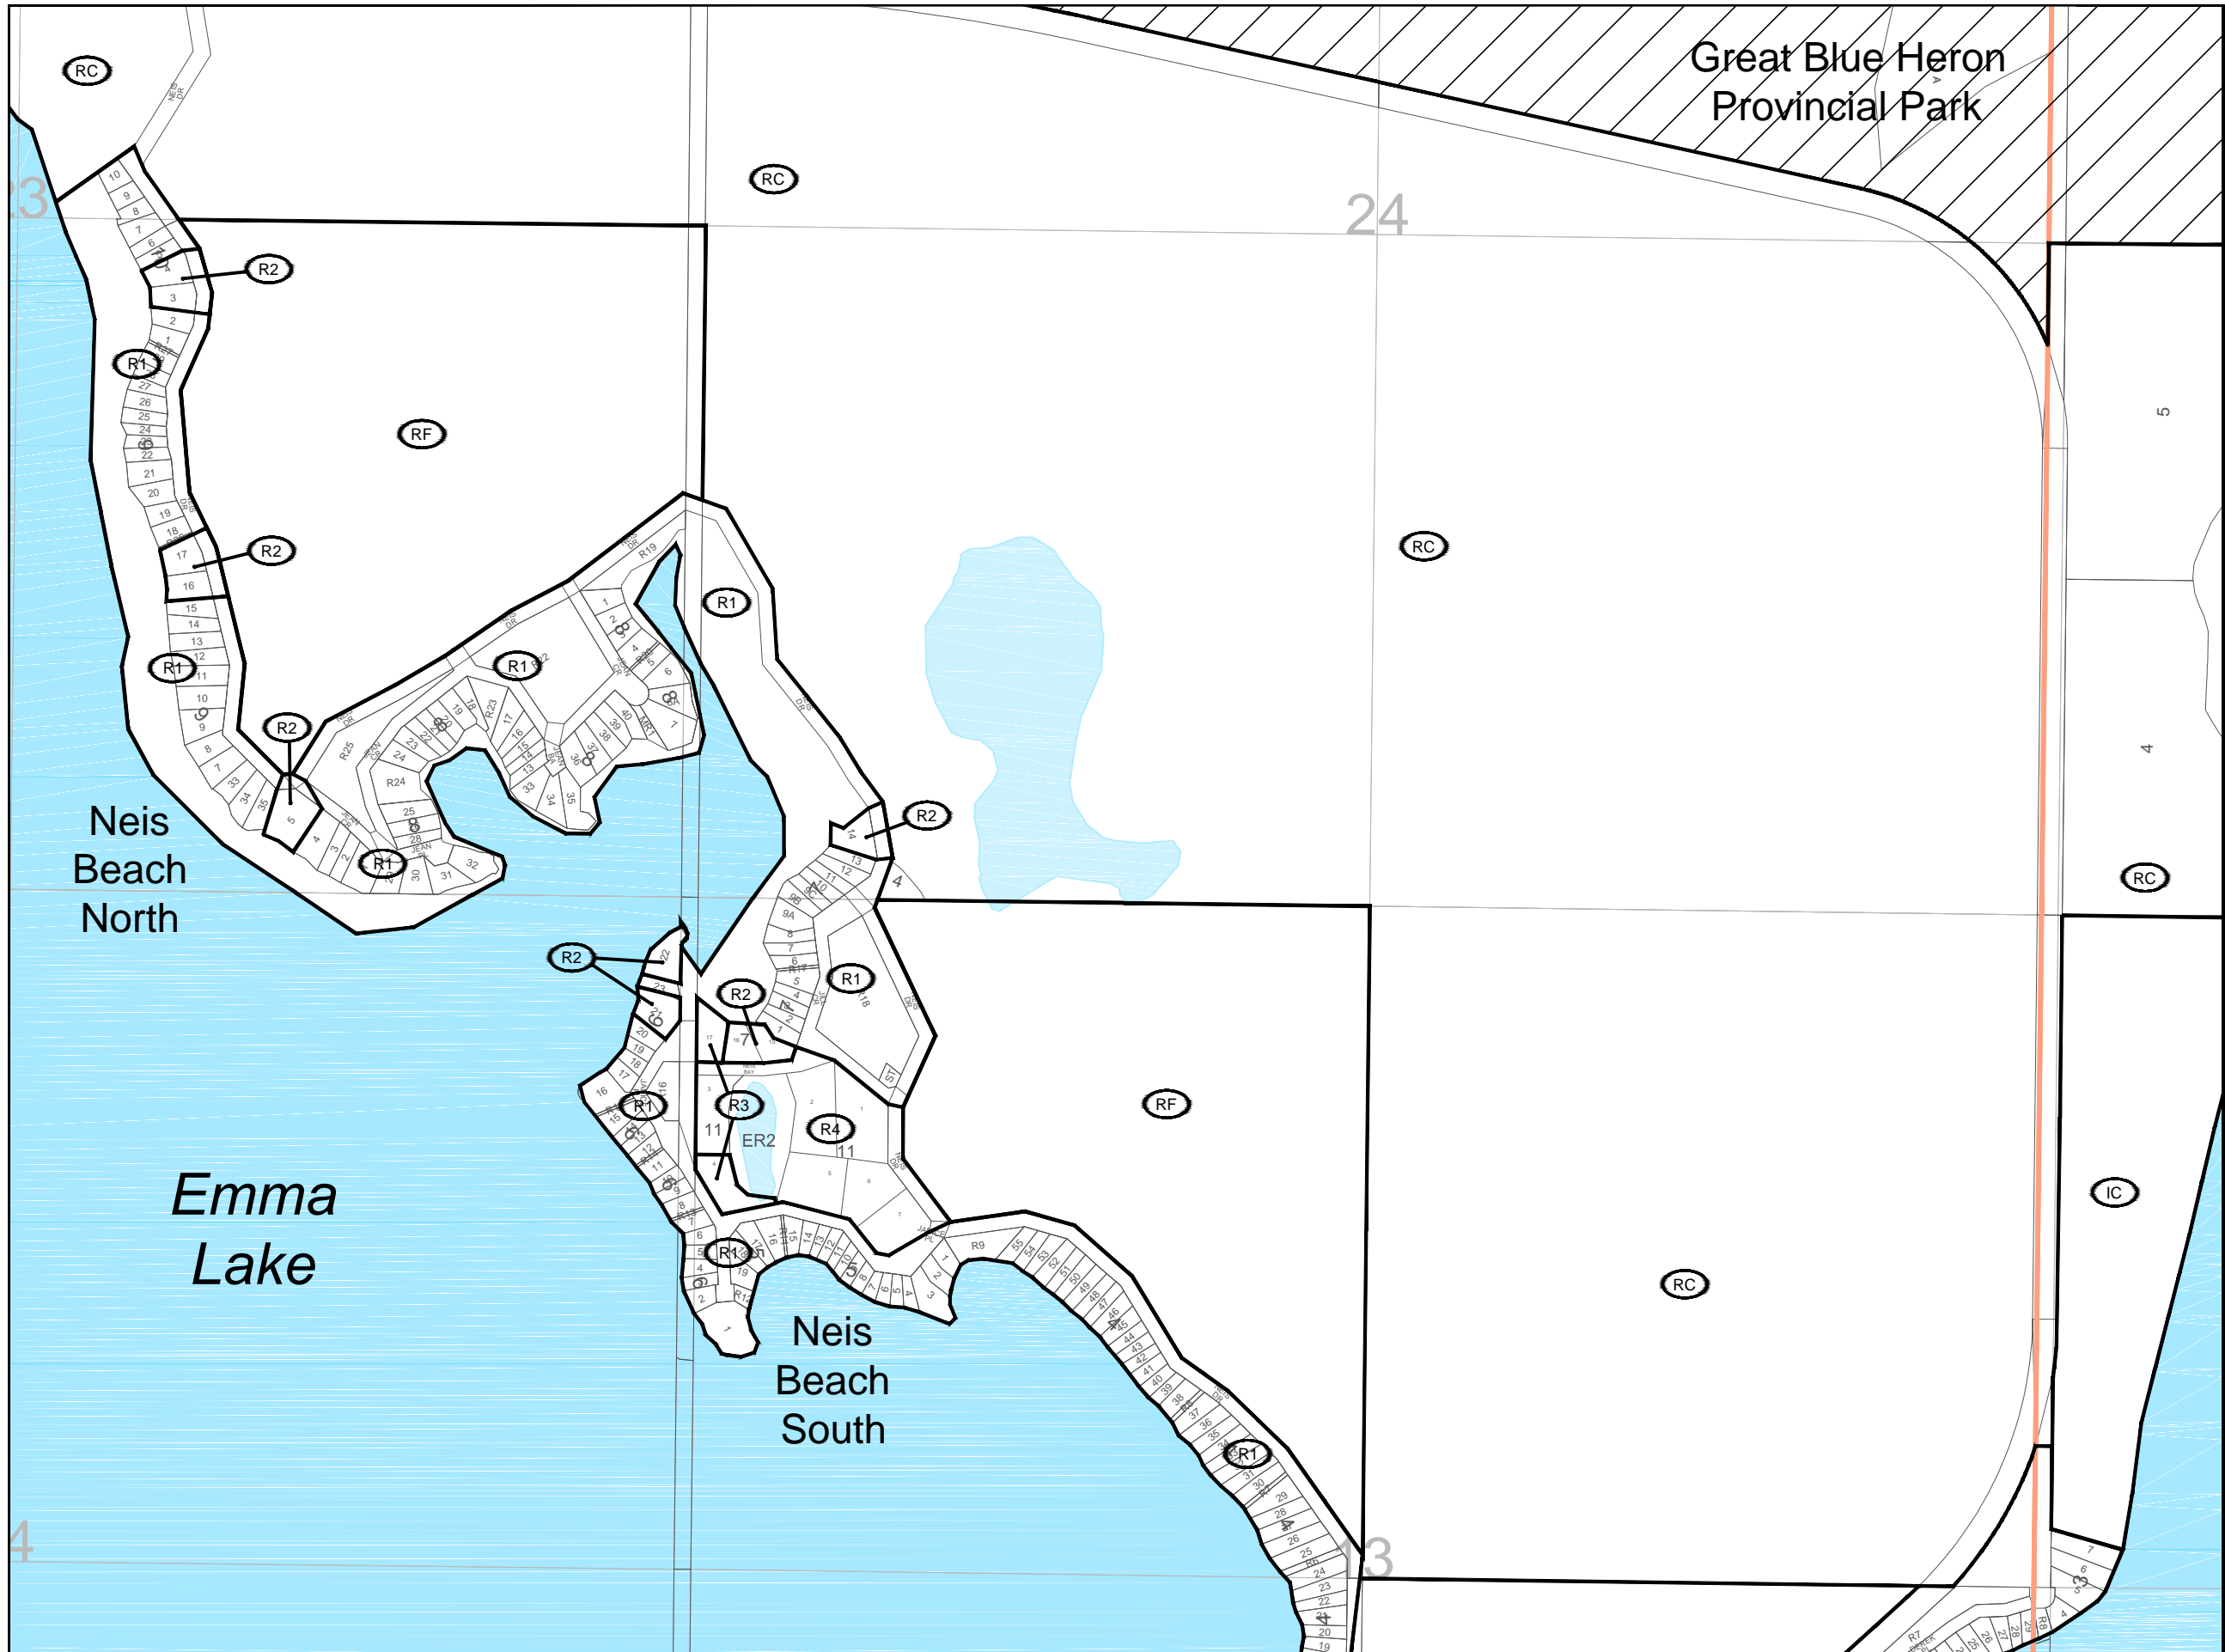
Great Blue Heron Provincial Park

RC

RC

24

R2

R1

RF

R2

RC

R1

R1

R2

R1

R2

R1

Neis Beach North

R2

R2

R1

R1

R2

R3

R4

ER2

RF

RC

IC

RC

Emma Lake

R1

Neis Beach South

R1

RC

13